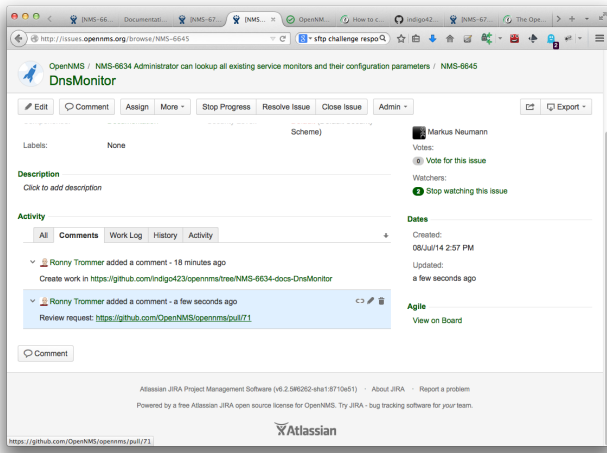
[NMS-66... Documentati... [NMS-67... [NMS... × OpenNM... How to c... indigo42... [NMS-67... The Ope...

http://issues.opennms.org/browse/NMS-6645

sftp challenge respo

2

OpenNMS / NMS-6634 Administrator can lookup all existing service monitors and their configuration parameters / NMS-6645

DnsMonitor

Edit Comment Assign More Stop Progress Resolve Issue Close Issue Admin Export

Scheme)

Labels: None

Description

Click to add description

Activity

All Comments Work Log History Activity

Ronny Trommer added a comment - 18 minutes ago

Create work in https://github.com/indigo423/opennms/tree/NMS-6634-docs-DnsMonitor

Ronny Trommer added a comment - a few seconds ago

Review request: https://github.com/OpenNMS/opennms/pull/71

Comment

Markus Neumann

Votes:

0 Vote for this issue

Watchers:

2 Stop watching this issue

Dates

Created:

08/Jul/14 2:57 PM

Updated:

a few seconds ago

Agile

View on Board

Atlassian JIRA Project Management Software (v6.2.5#6262-sha1:6710e51) · About JIRA · Report a problem

Powered by a free Atlassian JIRA open source license for OpenNMS. Try JIRA - bug tracking software for your team.

Atlassian

https://github.com/OpenNMS/opennms/pull/71